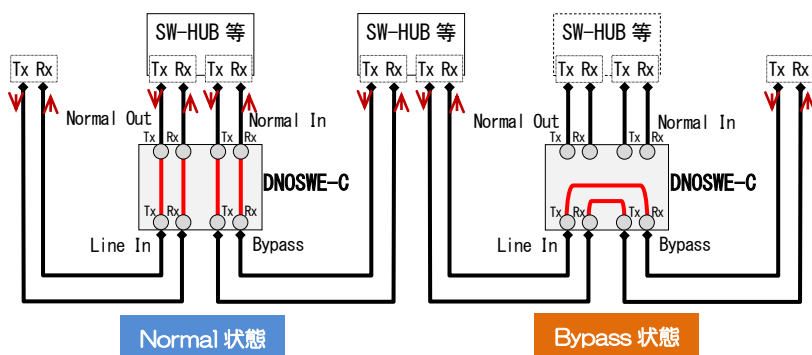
Tx Rx

SW-HUB 等

Tx Rx Tx Rx

Normal Out

Normal In

Tx Rx Tx Rx

DNOSWE-C

Tx Rx Tx Rx

Line In

Bypass

SW-HUB 等

Tx Rx Tx Rx

SW-HUB 等

Tx Rx Tx Rx

Normal Out

Normal In

Tx Rx Tx Rx

DNOSWE-C

Tx Rx Tx Rx

Line In

Bypass

Tx Rx

Normal 状態

Bypass 状態